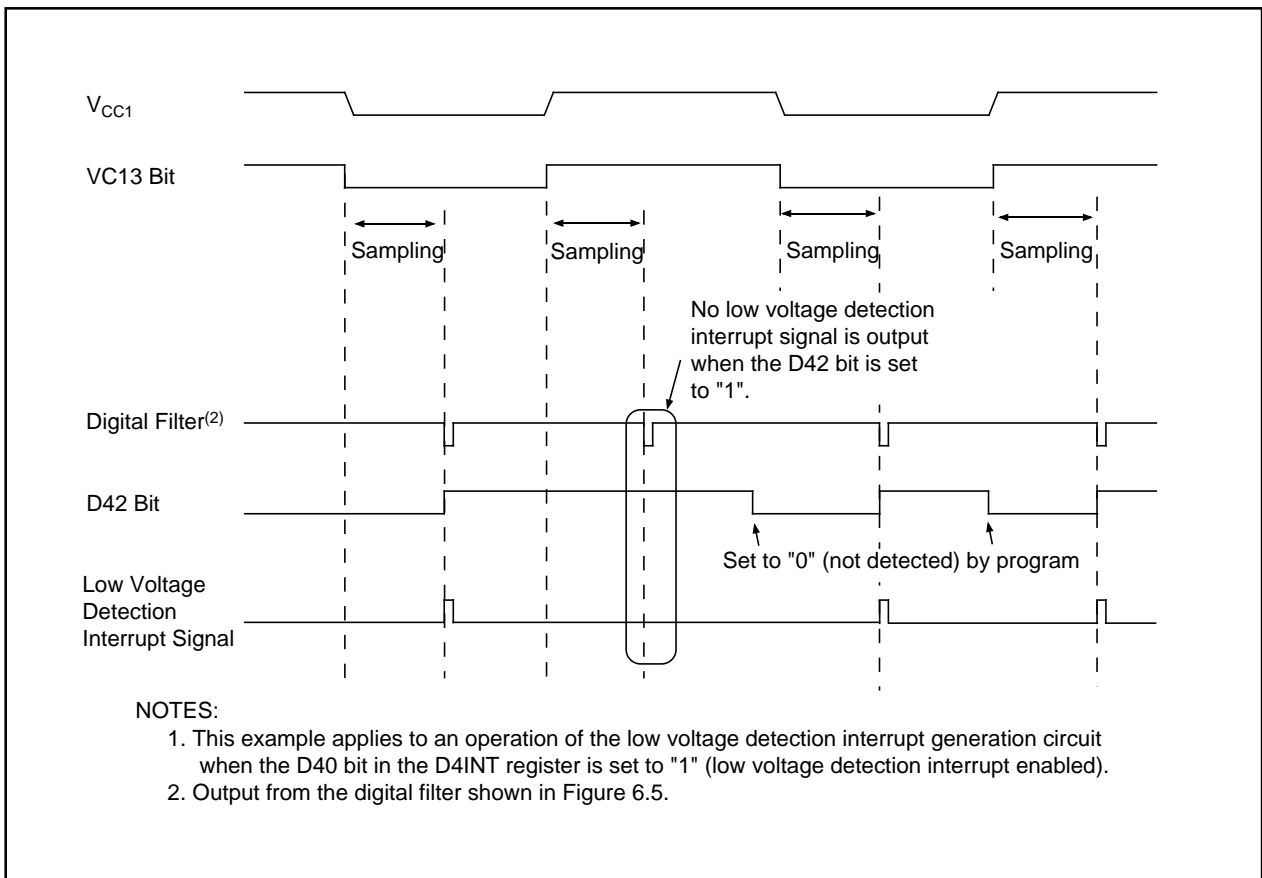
$V_{CC1}$

VC13 Bit

Sampling

Sampling

Sampling

Sampling

No low voltage detection interrupt signal is output when the D42 bit is set to "1".

Digital Filter$^{(2)}$

D42 Bit

Set to "0" (not detected) by program

Low Voltage Detection Interrupt Signal

NOTES:
1. This example applies to an operation of the low voltage detection interrupt generation circuit when the D40 bit in the D4INT register is set to "1" (low voltage detection interrupt enabled).
2. Output from the digital filter shown in Figure 6.5.